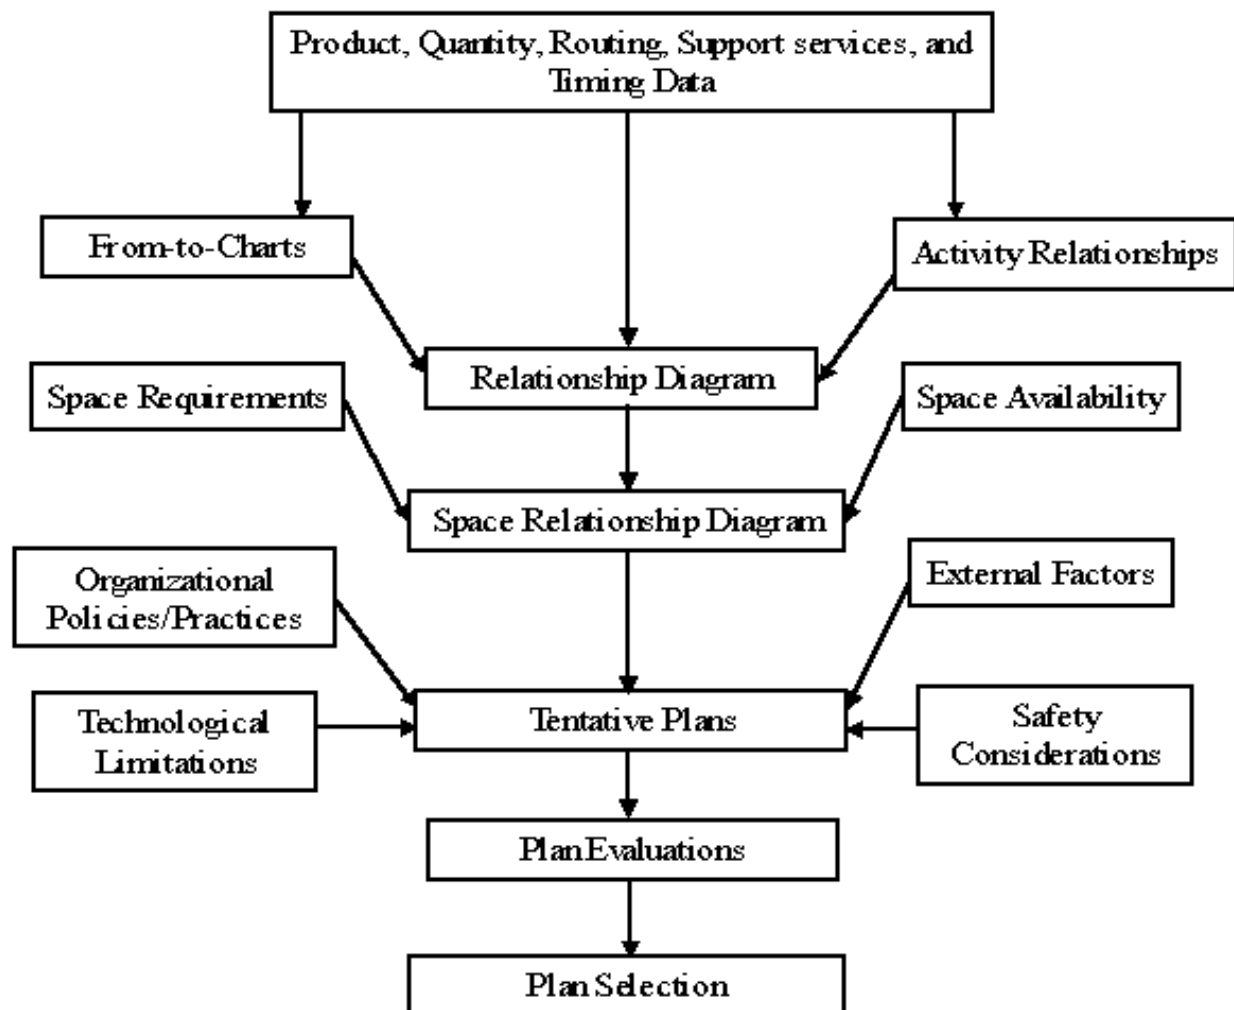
Product, Quantity, Routing, Support services, and Timing Data

From-to-Charts

Activity Relationships

Relationship Diagram

Space Requirements

Space Availability

Space Relationship Diagram

Organizational Policies/Practices

External Factors

Technological Limitations

Tentative Plans

Safety Considerations

Plan Evaluations

Plan Selection